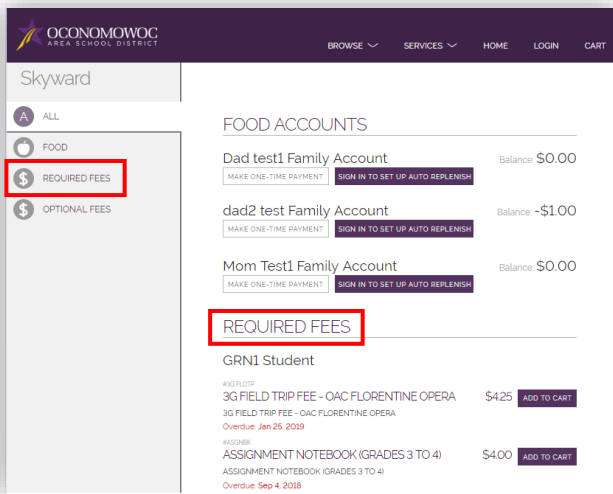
OCONOMOWOC AREA SCHOOL DISTRICT

BROWSE SERVICES HOME LOGIN CART

Skyward

A ALL
FOOD
REQUIRED FEES
OPTIONAL FEES

FOOD ACCOUNTS

Dad test1 Family Account
Balance: $0.00
MAKE ONE-TIME PAYMENT
SIGN IN TO SET UP AUTO REPLENISH

dad2 test Family Account
Balance: -$1.00
MAKE ONE-TIME PAYMENT
SIGN IN TO SET UP AUTO REPLENISH

Mom Test1 Family Account
Balance: $0.00
MAKE ONE-TIME PAYMENT
SIGN IN TO SET UP AUTO REPLENISH

REQUIRED FEES

GRN1 Student

#3G FLDTP
3G FIELD TRIP FEE - OAC FLORENTINE OPERA
3G FIELD TRIP FEE - OAC FLORENTINE OPERA
Overdue: Jan 25, 2019
$4.25
ADD TO CART

#ASGNBK
ASSIGNMENT NOTEBOOK (GRADES 3 TO 4)
ASSIGNMENT NOTEBOOK (GRADES 3 TO 4)
Overdue: Sep 4, 2018
$4.00
ADD TO CART